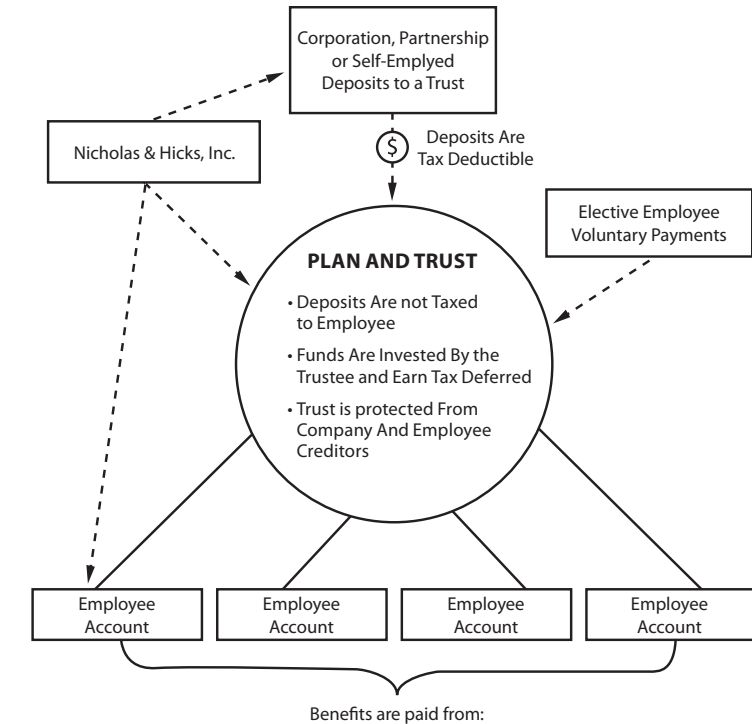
Corporation, Partnership or Self-Emplyed Deposits to a Trust

Nicholas & Hicks, Inc.

$ Deposits Are Tax Deductible

Elective Employee Voluntary Payments

PLAN AND TRUST

• Deposits Are not Taxed to Employee

• Funds Are Invested By the Trustee and Earn Tax Deferred

• Trust is protected From Company And Employee Creditors

Employee Account

Employee Account

Employee Account

Employee Account

Benefits are paid from: